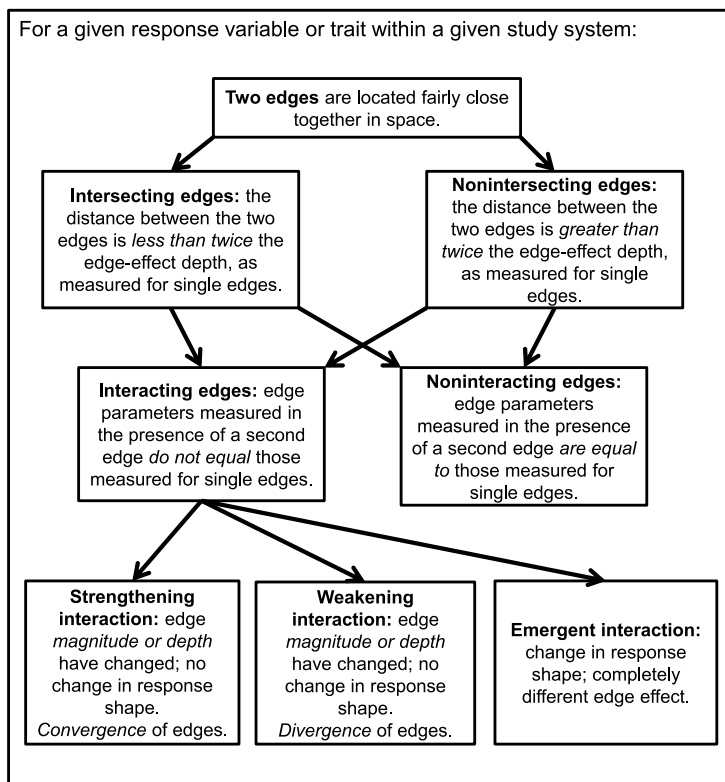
For a given response variable or trait within a given study system:

Two edges are located fairly close together in space.

Intersecting edges: the distance between the two edges is less than twice the edge-effect depth, as measured for single edges.

Nonintersecting edges: the distance between the two edges is greater than twice the edge-effect depth, as measured for single edges.

Interacting edges: edge parameters measured in the presence of a second edge do not equal those measured for single edges.

Noninteracting edges: edge parameters measured in the presence of a second edge are equal to those measured for single edges.

Strengthening interaction: edge magnitude or depth have changed; no change in response shape. Convergence of edges.

Weakening interaction: edge magnitude or depth have changed; no change in response shape. Divergence of edges.

Emergent interaction: change in response shape; completely different edge effect.